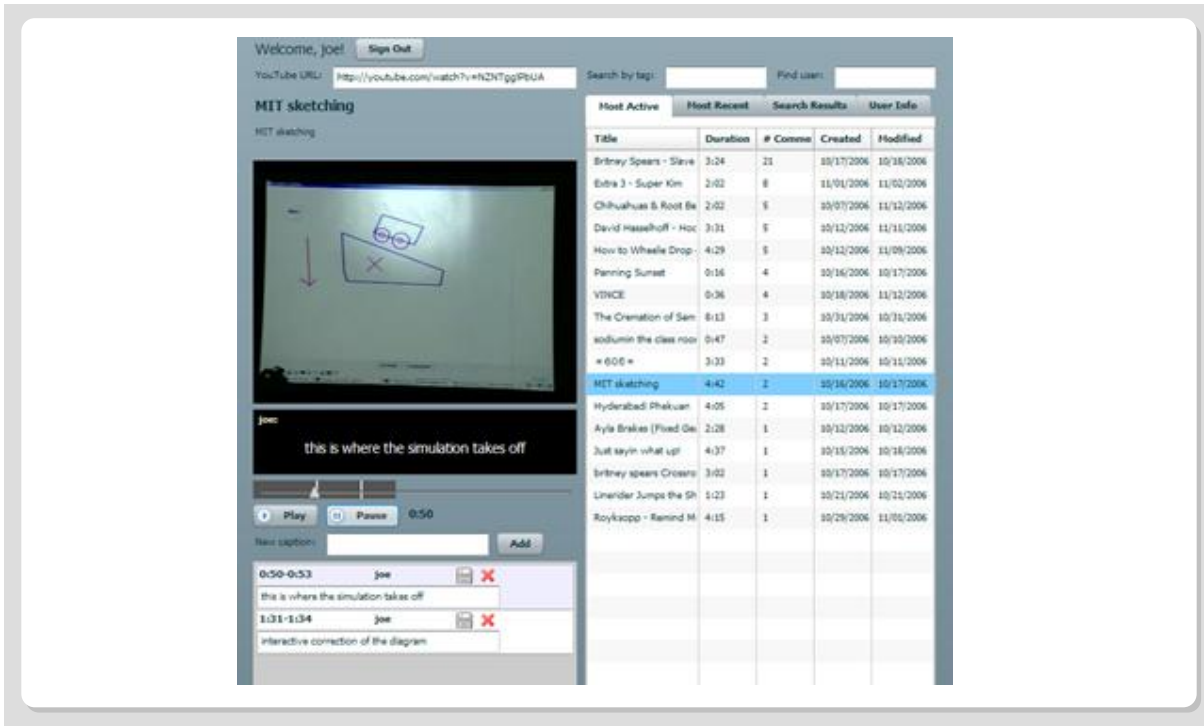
Welcome, joe! Sign Out

YouTube URL: http://youtube.com/watch?v=NZNTggIPbUA

Search by tag:

Find user:

MIT sketching

MIT sketching

joe:
this is where the simulation takes off

Play Pause 0:50

New caption: Add

0:50-0:53 joe
this is where the simulation takes off

1:31-1:34 joe
interactive correction of the diagram

Most Active | Most Recent | Search Results | User Info

| Title | Duration | # Comme | Created | Modified |
|---|---|---|---|---|
| Britney Spears - Slave | 3:24 | 21 | 10/17/2006 | 10/18/2006 |
| Extra 3 - Super Kim | 2:02 | 8 | 11/01/2006 | 11/02/2006 |
| Chihuahuas & Root Be | 2:02 | 5 | 10/07/2006 | 11/12/2006 |
| David Hasselhoff - Hoo | 3:31 | 5 | 10/12/2006 | 11/11/2006 |
| How to Wheelie Drop - | 4:29 | 5 | 10/12/2006 | 11/09/2006 |
| Panning Sunset | 0:16 | 4 | 10/16/2006 | 10/17/2006 |
| VINCE | 0:36 | 4 | 10/18/2006 | 11/12/2006 |
| The Cremation of Sam | 8:13 | 3 | 10/31/2006 | 10/31/2006 |
| sodiumin the class roo | 0:47 | 2 | 10/07/2006 | 10/10/2006 |
| = 606 = | 3:33 | 2 | 10/11/2006 | 10/11/2006 |
| MIT sketching | 4:42 | 2 | 10/16/2006 | 10/17/2006 |
| Hyderabadi Phekuan | 4:05 | 2 | 10/17/2006 | 10/17/2006 |
| Ayla Brakes (Fixed Ge | 2:28 | 1 | 10/12/2006 | 10/12/2006 |
| Just sayin what up! | 4:37 | 1 | 10/15/2006 | 10/18/2006 |
| britney spears Crossro | 3:02 | 1 | 10/17/2006 | 10/17/2006 |
| Linerider Jumps the Sh | 1:23 | 1 | 10/21/2006 | 10/21/2006 |
| Royksopp - Remind M | 4:15 | 1 | 10/29/2006 | 11/01/2006 |